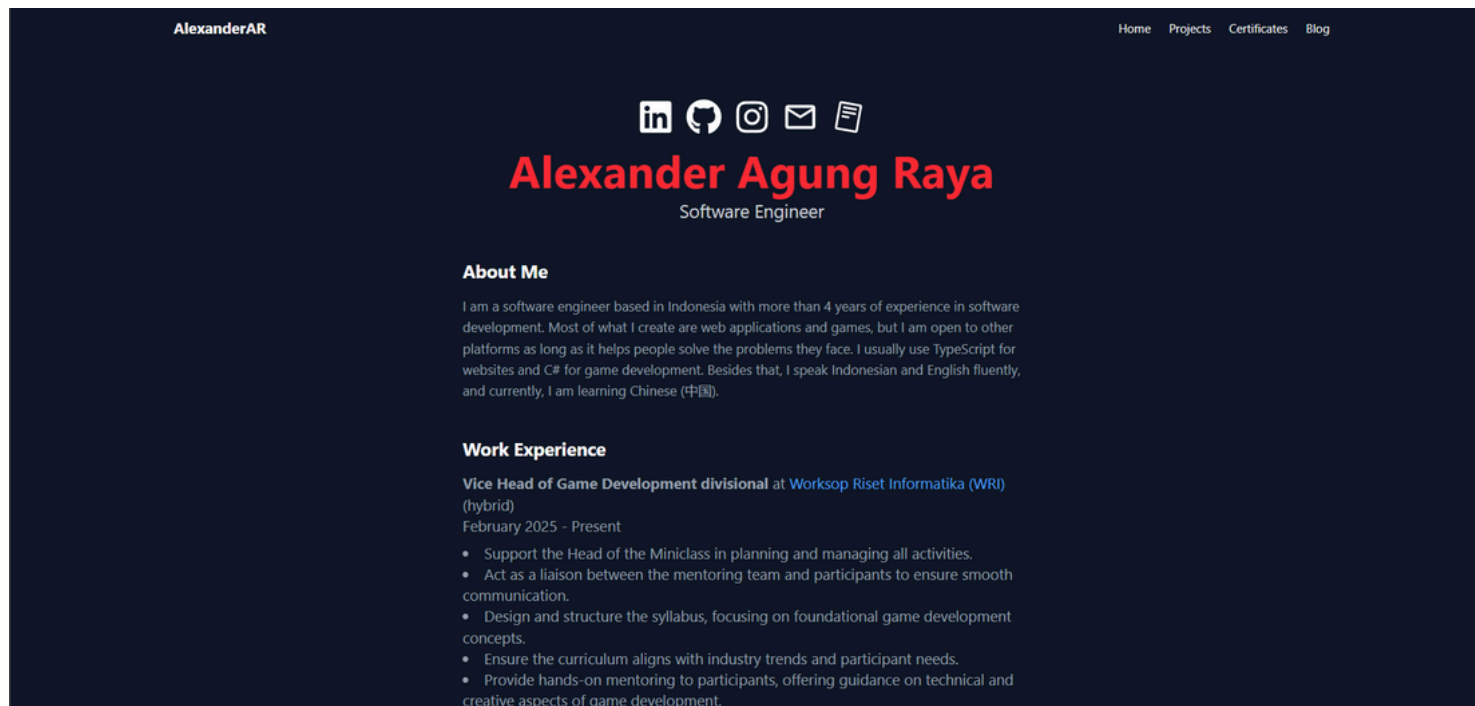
AlexanderAR

Home Projects Certificates Blog

Alexander Agung Raya

Software Engineer

About Me

I am a software engineer based in Indonesia with more than 4 years of experience in software development. Most of what I create are web applications and games, but I am open to other platforms as long as it helps people solve the problems they face. I usually use TypeScript for websites and C# for game development. Besides that, I speak Indonesian and English fluently, and currently, I am learning Chinese (中国).

Work Experience

Vice Head of Game Development divisional at Worksop Riset Informatika (WRI) (hybrid)
February 2025 - Present

• Support the Head of the Miniclass in planning and managing all activities.
• Act as a liaison between the mentoring team and participants to ensure smooth communication.
• Design and structure the syllabus, focusing on foundational game development concepts.
• Ensure the curriculum aligns with industry trends and participant needs.
• Provide hands-on mentoring to participants, offering guidance on technical and creative aspects of game development.